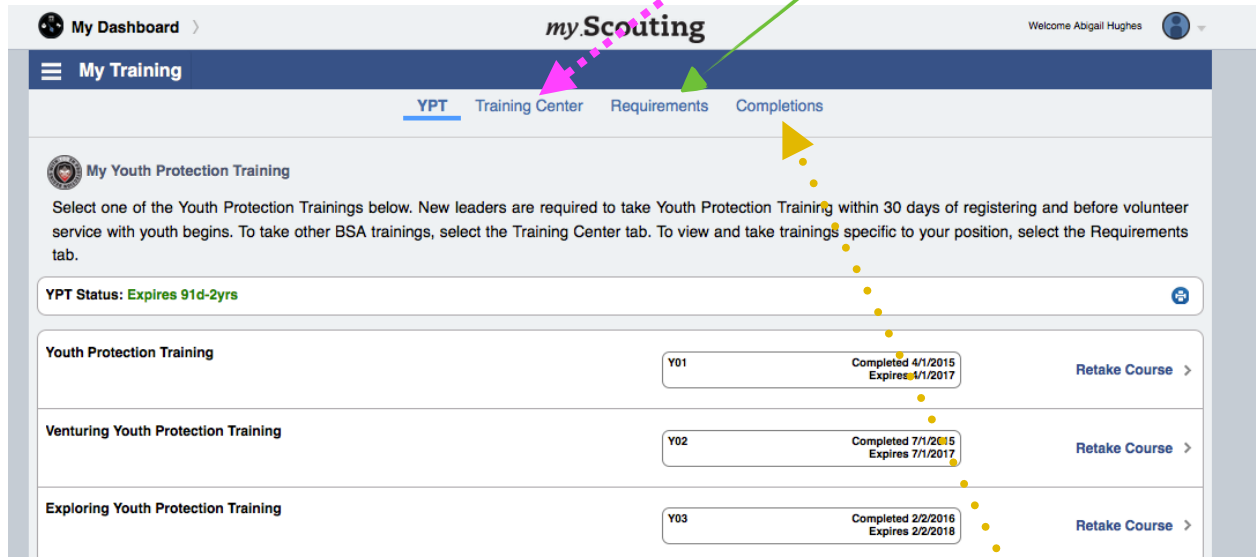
My Dashboard

my.Scouting

Welcome Abigail Hughes

My Training

YPT Training Center Requirements Completions

My Youth Protection Training

Select one of the Youth Protection Trainings below. New leaders are required to take Youth Protection Training within 30 days of registering and before volunteer service with youth begins. To take other BSA trainings, select the Training Center tab. To view and take trainings specific to your position, select the Requirements tab.

YPT Status: Expires 91d-2yrs

Youth Protection Training
Y01 Completed 4/1/2015 Expires 4/1/2017
Retake Course

Venturing Youth Protection Training
Y02 Completed 7/1/2015 Expires 7/1/2017
Retake Course

Exploring Youth Protection Training
Y03 Completed 2/2/2016 Expires 2/2/2018
Retake Course